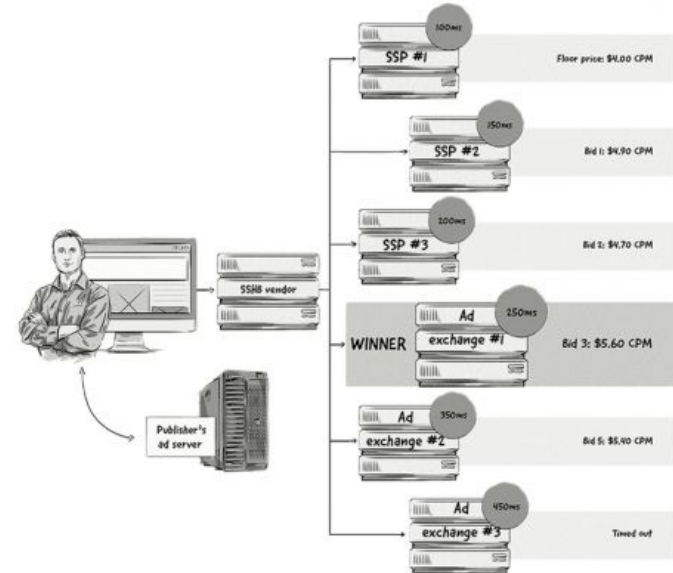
100ms
SSP #1
Floor price: $4.00 CPM

150ms
SSP #2
Bid 1: $4.90 CPM

200ms
SSP #3
Bid 2: $4.70 CPM

SSHB vendor

WINNER
250ms
Ad exchange #1
Bid 3: $5.60 CPM

Publisher's ad server

350ms
Ad exchange #2
Bid 5: $5.40 CPM

450ms
Ad exchange #3
Timed out